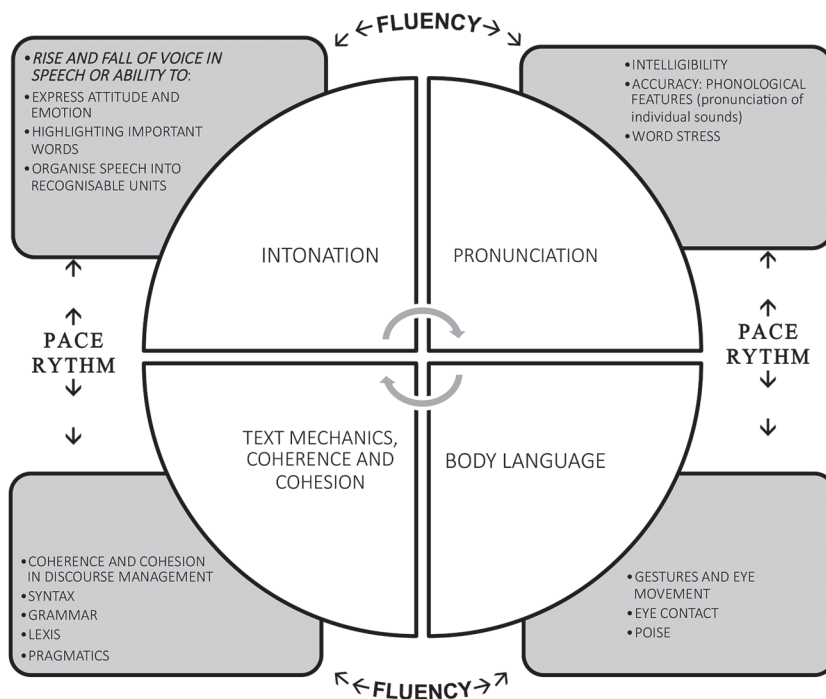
FLUENCY

• RISE AND FALL OF VOICE IN SPEECH OR ABILITY TO:
• EXPRESS ATTITUDE AND EMOTION
• HIGHLIGHTING IMPORTANT WORDS
• ORGANISE SPEECH INTO RECOGNISABLE UNITS

• INTELLIGIBILITY
• ACCURACY: PHONOLOGICAL FEATURES (pronunciation of individual sounds)
• WORD STRESS

INTONATION

PRONUNCIATION

PACE
RYTHM

PACE
RYTHM

TEXT MECHANICS, COHERENCE AND COHESION

BODY LANGUAGE

• COHERENCE AND COHESION IN DISCOURSE MANAGEMENT
• SYNTAX
• GRAMMAR
• LEXIS
• PRAGMATICS

• GESTURES AND EYE MOVEMENT
• EYE CONTACT
• POISE

FLUENCY